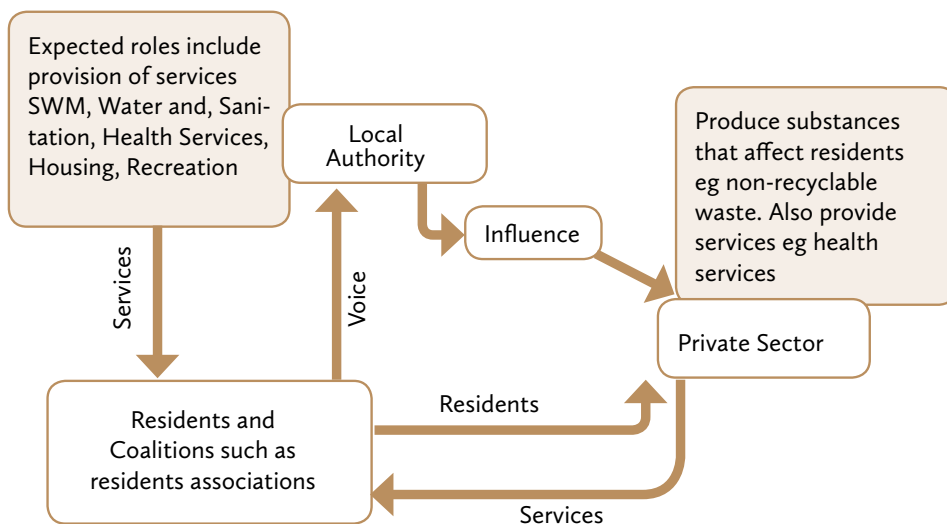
Expected roles include provision of services SWM, Water and, Sanitation, Health Services, Housing, Recreation

Local Authority

Produce substances that affect residents eg non-recyclable waste. Also provide services eg health services

Influence

Services

Voice

Private Sector

Residents

Residents and Coalitions such as residents associations

Services